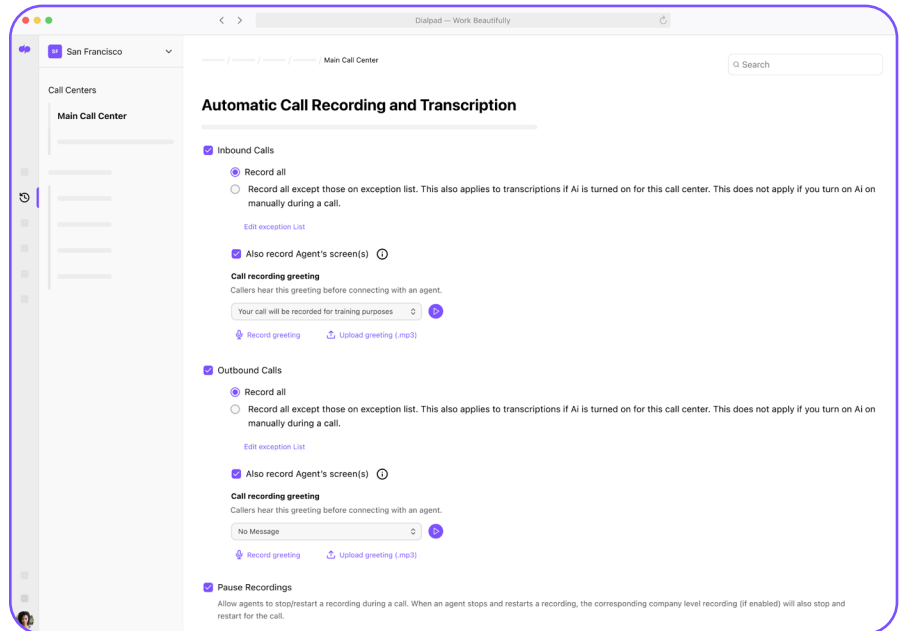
Dialpad — Work Beautifully

SF San Francisco

Call Centers

Main Call Center

/ / / / Main Call Center

Search

Automatic Call Recording and Transcription

Inbound Calls

Record all

Record all except those on exception list. This also applies to transcriptions if Ai is turned on for this call center. This does not apply if you turn on Ai on manually during a call.

Edit exception List

Also record Agent's screen(s)

Call recording greeting

Callers hear this greeting before connecting with an agent.

Your call will be recorded for training purposes

Record greeting

Upload greeting (.mp3)

Outbound Calls

Record all

Record all except those on exception list. This also applies to transcriptions if Ai is turned on for this call center. This does not apply if you turn on Ai on manually during a call.

Edit exception List

Also record Agent's screen(s)

Call recording greeting

Callers hear this greeting before connecting with an agent.

No Message

Record greeting

Upload greeting (.mp3)

Pause Recordings

Allow agents to stop/restart a recording during a call. When an agent stops and restarts a recording, the corresponding company level recording (if enabled) will also stop and restart for the call.